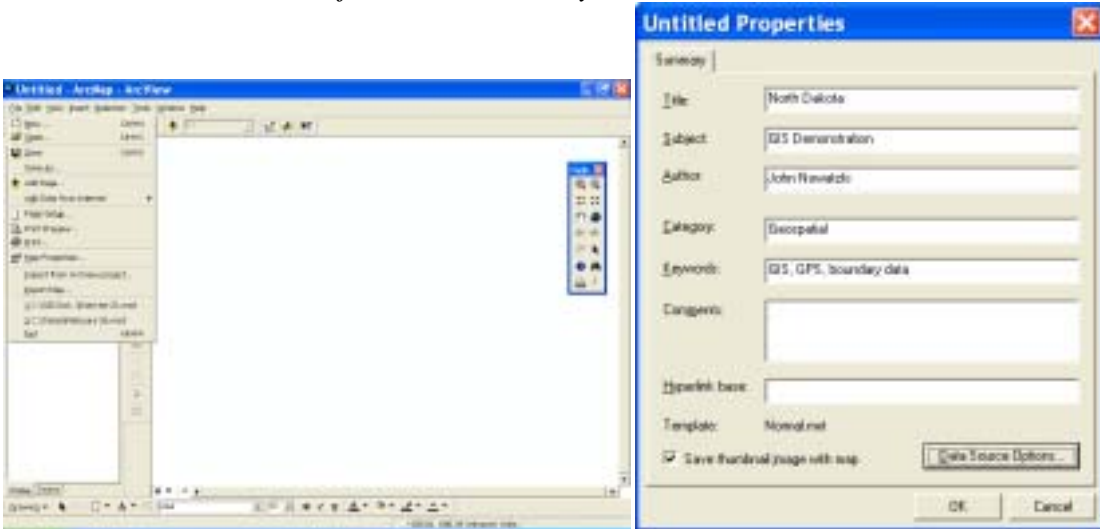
Untitled - ArcMap - ArcView

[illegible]

Untitled Properties

Summary

Title: North Dakota

Subject: GIS Demonstration

Author: John Nowatzki

Category: Geospatial

Keywords: GIS, GPS, boundary data

Comments:

Hyperlink base:

Template: Normal.mxt

Save thumbnail image with map

Data Source Options...

OK

Cancel